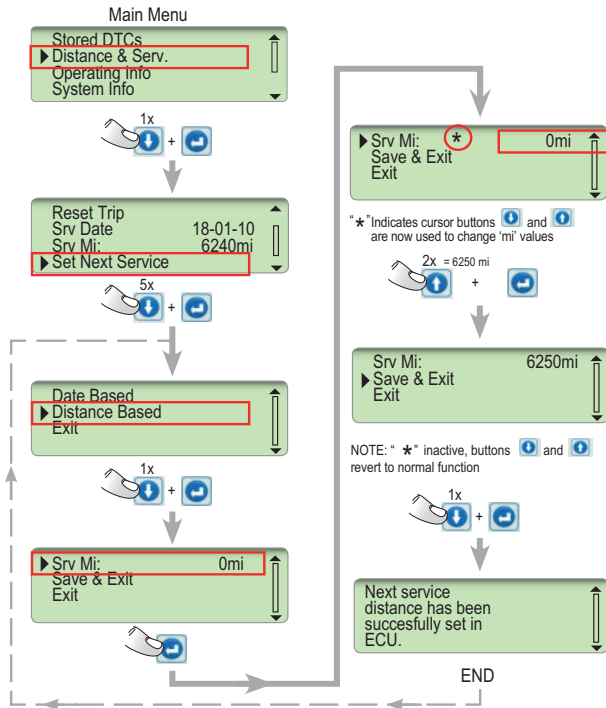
Main Menu

Stored DTCs
Distance & Serv.
Operating Info
System Info

1x
+

Reset Trip
Srv Date 18-01-10
Srv Mi: 6240mi
Set Next Service

5x
+

Date Based
Distance Based
Exit

1x
+

Srv Mi: 0mi
Save & Exit
Exit

Srv Mi: * 0mi
Save & Exit
Exit

"*"Indicates cursor buttons and are now used to change 'mi' values

2x = 6250 mi
+

Srv Mi: 6250mi
Save & Exit
Exit

NOTE: " * " inactive, buttons and revert to normal function

1x
+

Next service distance has been succesfully set in ECU.

END